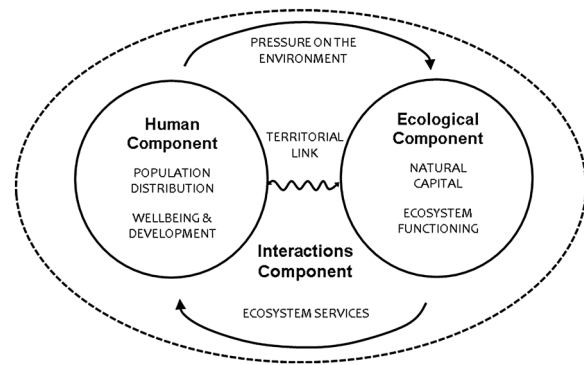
PRESSURE ON THE ENVIRONMENT

Human Component

POPULATION DISTRIBUTION

WELLBEING & DEVELOPMENT

TERRITORIAL LINK

Ecological Component

NATURAL CAPITAL

ECOSYSTEM FUNCTIONING

Interactions Component

ECOSYSTEM SERVICES